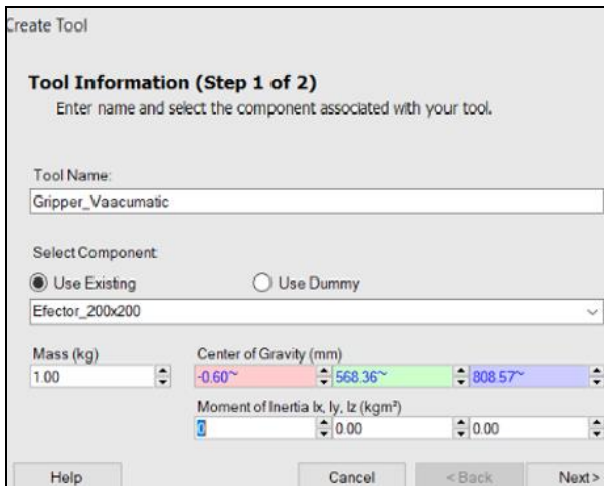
Create Tool

**Tool Information (Step 1 of 2)**
Enter name and select the component associated with your tool.

Tool Name:
Gripper_Vaacumatic

Select Component:
Use Existing
Use Dummy
Efector_200x200

Mass (kg)
1.00

Center of Gravity (mm)
-0.60~
568.36~
808.57~

Moment of Inertia Ix, Iy, Iz (kgm²)
0
0.00
0.00

Help
Cancel
< Back
Next >